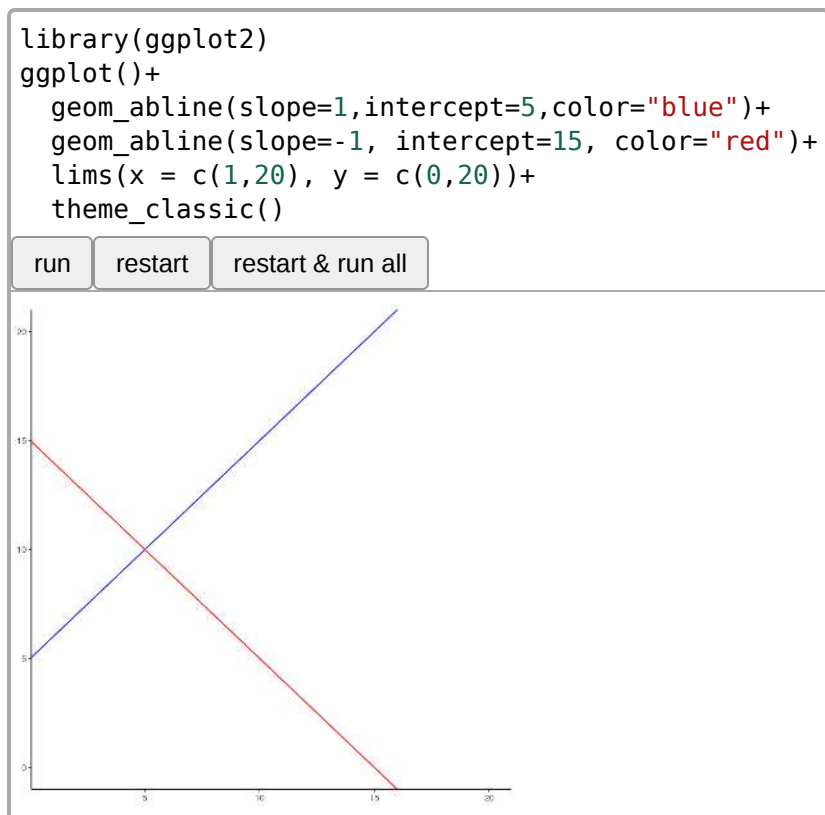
library(ggplot2)
ggplot()+
  geom_abline(slope=1,intercept=5,color="blue")+
  geom_abline(slope=-1, intercept=15, color="red")+
  lims(x = c(1,20), y = c(0,20))+
  theme_classic()

run
restart
restart & run all

20
15
10
5
0
5
10
15
20